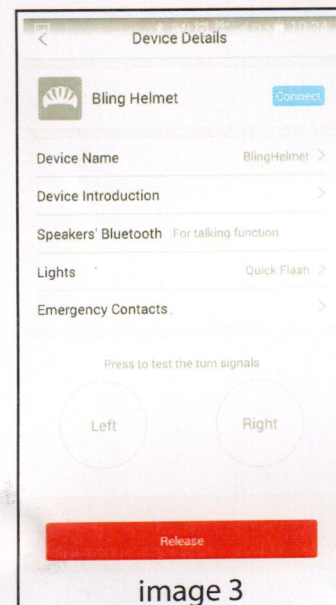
Device Details

Bling Helmet

Connect

Device Name

BlingHelmet

Device Introduction

Speakers' Bluetooth For talking function

Lights

Quick Flash

Emergency Contacts

Press to test the turn signals

Left

Right

Release

image 3